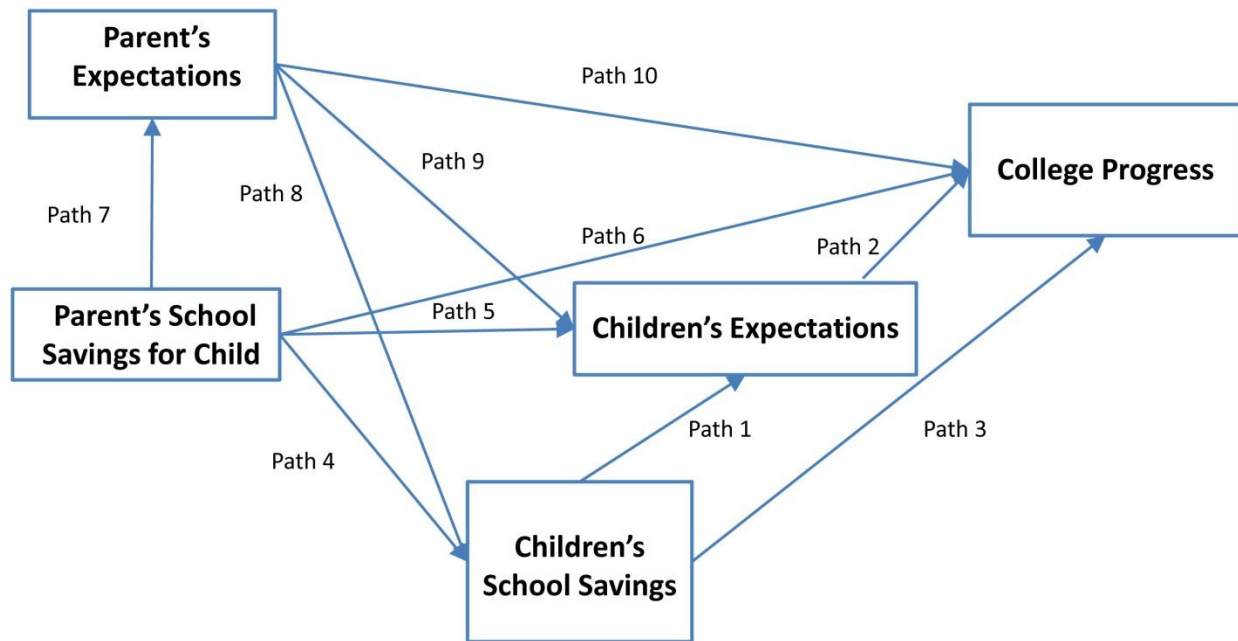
Parent's Expectations

Path 10

College Progress

Path 9

Path 8

Path 7

Path 6

Path 2

Parent's School Savings for Child

Path 5

Children's Expectations

Path 1

Path 3

Path 4

Children's School Savings